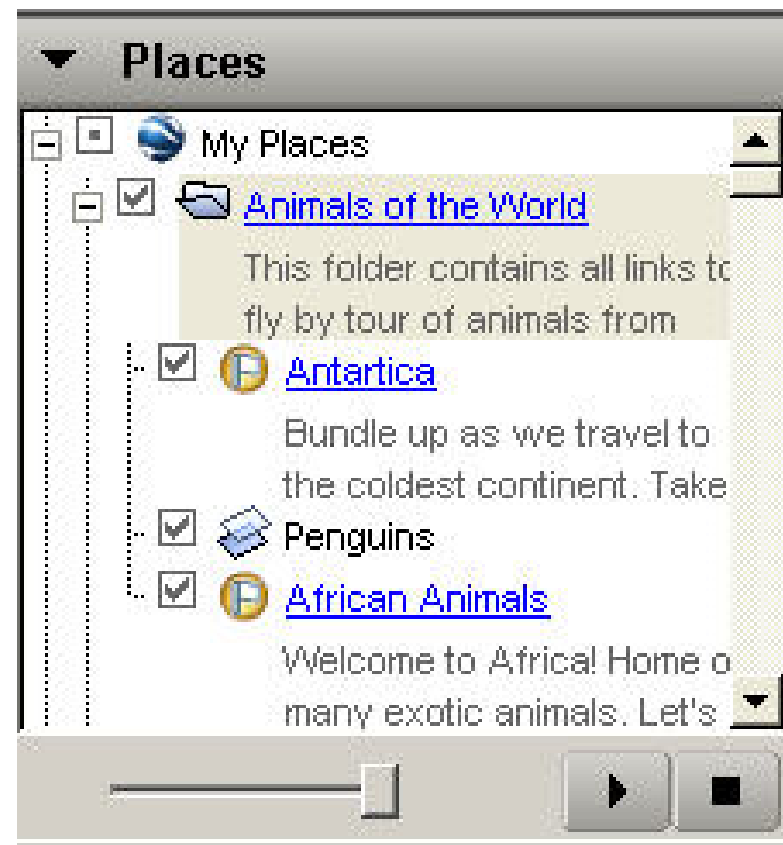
Places

My Places

Animals of the World

This folder contains all links tc fly by tour of animals from

Antartica

Bundle up as we travel to the coldest continent. Take

Penguins

African Animals

Welcome to Africa! Home o many exotic animals. Let's